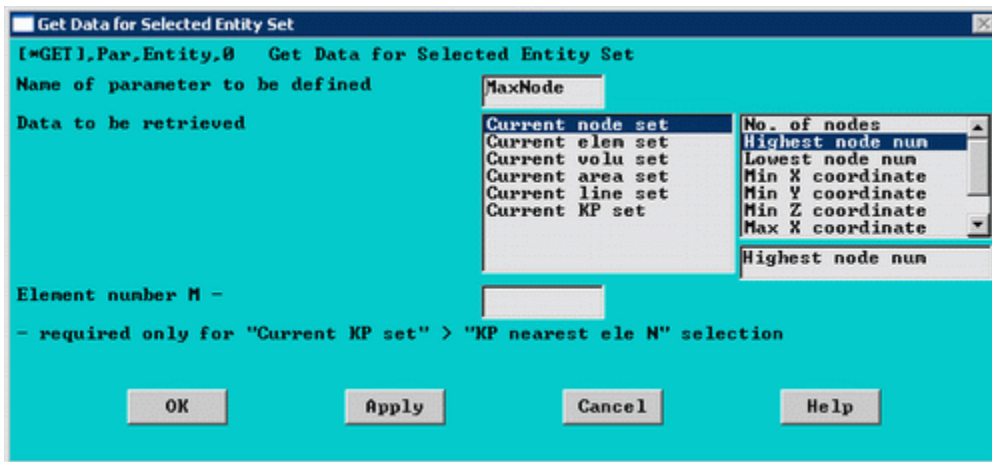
Get Data for Selected Entity Set

[*GET],Par,Entity,0 Get Data for Selected Entity Set

Name of parameter to be defined
MaxNode

Data to be retrieved

Current node set
Current elem set
Current volu set
Current area set
Current line set
Current KP set

No. of nodes
Highest node num
Lowest node num
Min X coordinate
Min Y coordinate
Min Z coordinate
Max X coordinate

Highest node num

Element number M -

- required only for "Current KP set" > "KP nearest ele N" selection

OK
Apply
Cancel
Help